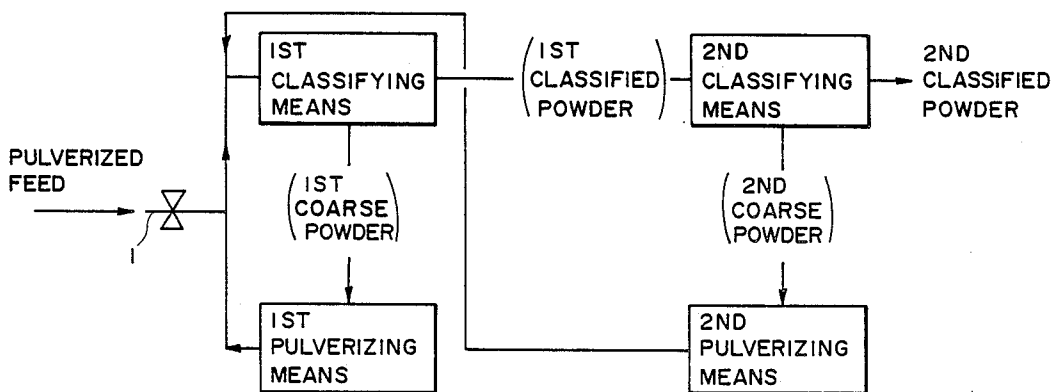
1ST CLASSIFYING MEANS

(1ST CLASSIFIED POWDER)

2ND CLASSIFYING MEANS

2ND CLASSIFIED POWDER

PULVERIZED FEED

1

(1ST COARSE POWDER)

(2ND COARSE POWDER)

1ST PULVERIZING MEANS

2ND PULVERIZING MEANS